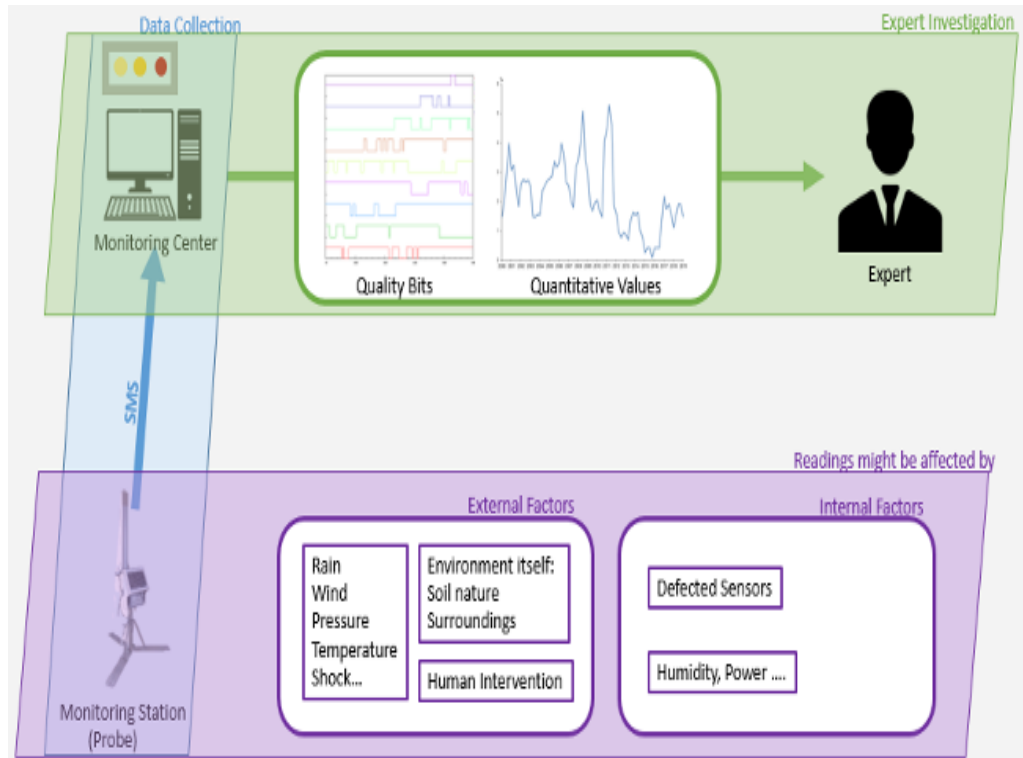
Data Collection

Expert Investigation

Monitoring Center

Quality Bits

Quantitative Values

Expert

SMS

Readings might be affected by

External Factors

Internal Factors

Rain
Wind
Pressure
Temperature
Shock...

Environment itself:
Soil nature
Surroundings

Human Intervention

Defected Sensors

Humidity, Power ....

Monitoring Station
(Probe)